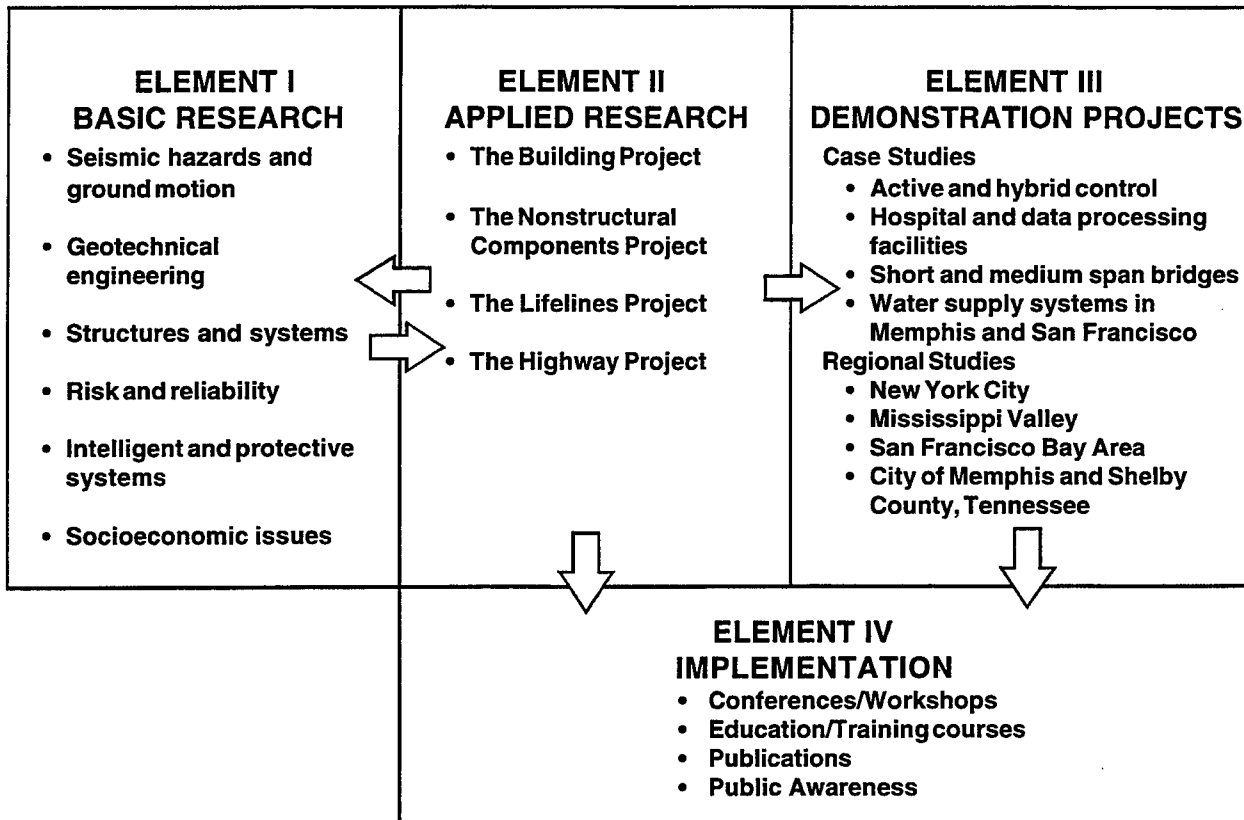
ELEMENT I
BASIC RESEARCH

- Seismic hazards and ground motion
- Geotechnical engineering
- Structures and systems
- Risk and reliability
- Intelligent and protective systems
- Socioeconomic issues

ELEMENT II
APPLIED RESEARCH

- The Building Project
- The Nonstructural Components Project
- The Lifelines Project
- The Highway Project

ELEMENT III
DEMONSTRATION PROJECTS

Case Studies
- Active and hybrid control
- Hospital and data processing facilities
- Short and medium span bridges
- Water supply systems in Memphis and San Francisco

Regional Studies
- New York City
- Mississippi Valley
- San Francisco Bay Area
- City of Memphis and Shelby County, Tennessee

ELEMENT IV
IMPLEMENTATION

- Conferences/Workshops
- Education/Training courses
- Publications
- Public Awareness